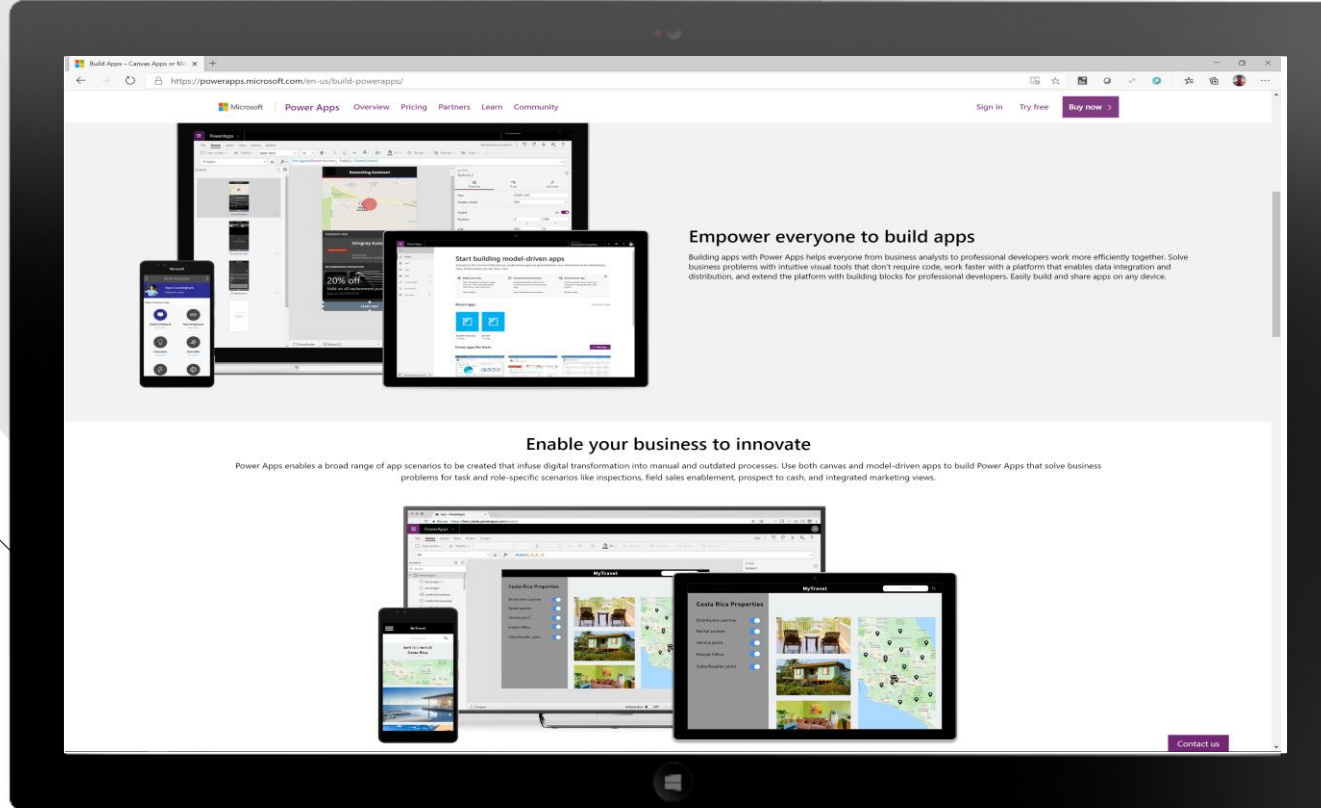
Build Apps – Canvas Apps or Mo

https://powerapps.microsoft.com/en-us/build-powerapps/

Microsoft | Power Apps Overview Pricing Partners Learn Community

Sign in Try free Buy now >

Start building model-driven apps

20% off

MyTravel

Costa Rica Properties

Empower everyone to build apps

Building apps with Power Apps helps everyone from business analysts to professional developers work more efficiently together. Solve business problems with intuitive visual tools that don't require code, work faster with a platform that enables data integration and distribution, and extend the platform with building blocks for professional developers. Easily build and share apps on any device.

Enable your business to innovate

Power Apps enables a broad range of app scenarios to be created that infuse digital transformation into manual and outdated processes. Use both canvas and model-driven apps to build Power Apps that solve business problems for task and role-specific scenarios like inspections, field sales enablement, prospect to cash, and integrated marketing views.

MyTravel

Costa Rica Properties

Distribution partner

Rental partner

Service point

Partner Office

Sales/Reseller point

MyTravel

Costa Rica

Contact us